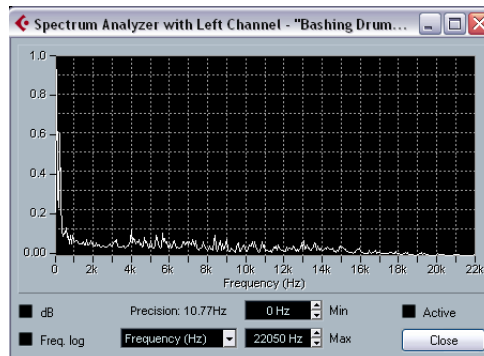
Spectrum Analyzer with Left Channel - "Bashing Drum...

1.0
0.8
0.6
0.4
0.2
0.00

0 2k 4k 6k 8k 10k 12k 14k 16k 18k 20k 22k
Frequency (Hz)

dB
Precision: 10.77Hz
0 Hz
Min
Active

Freq. log
Frequency (Hz)
22050 Hz
Max
Close